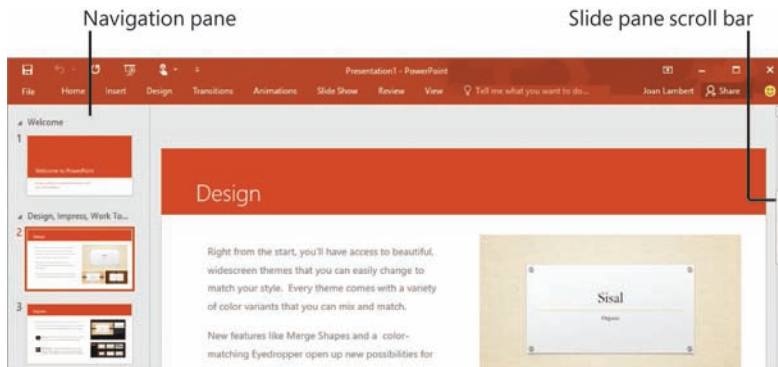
Navigation pane

Slide pane scroll bar

Presentation1 - PowerPoint

File Home Insert Design Transitions Animations Slide Show Review View Tell me what you want to do... Joan Lambert Share

Welcome

1

Welcome to PowerPoint

Design, Impress, Work To...

2

Design

3

Organize

Design

Right from the start, you'll have access to beautiful, widescreen themes that you can easily change to match your style. Every theme comes with a variety of color variants that you can mix and match.

New features like Merge Shapes and a color-matching Eyedropper open up new possibilities for

Sisal

Organic